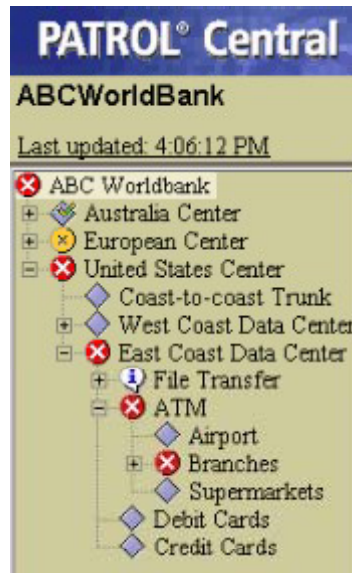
PATROL® Central

ABCWorldBank

Last updated: 4:06:12 PM

ABC Worldbank
Australia Center
European Center
United States Center
Coast-to-coast Trunk
West Coast Data Center
East Coast Data Center
File Transfer
ATM
Airport
Branches
Supermarkets
Debit Cards
Credit Cards